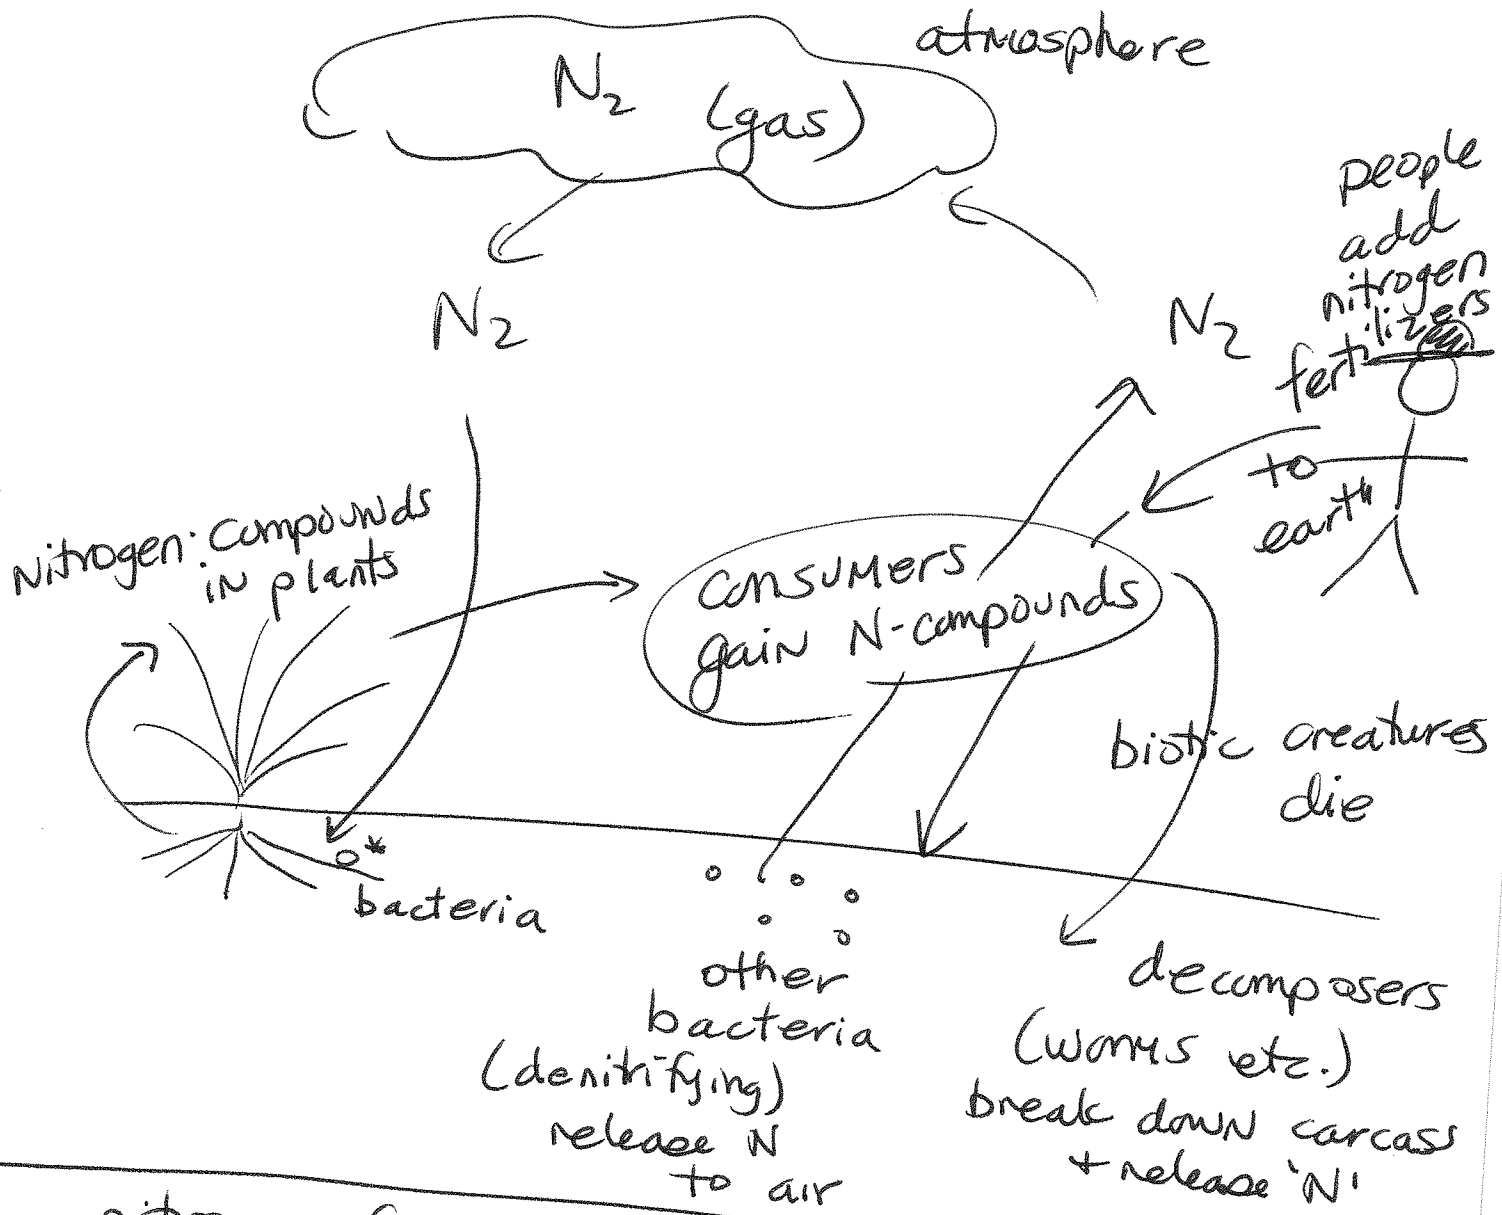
atmosphere

$N_2$ (gas)

$N_2$

$N_2$

people add nitrogen fertilizers

to earth

Nitrogen compounds in plants

consumers gain N-compounds

biotic creatures die

bacteria

other bacteria (denitrifying) release N to air

decomposers (worms etc.) break down carcass + release 'N'